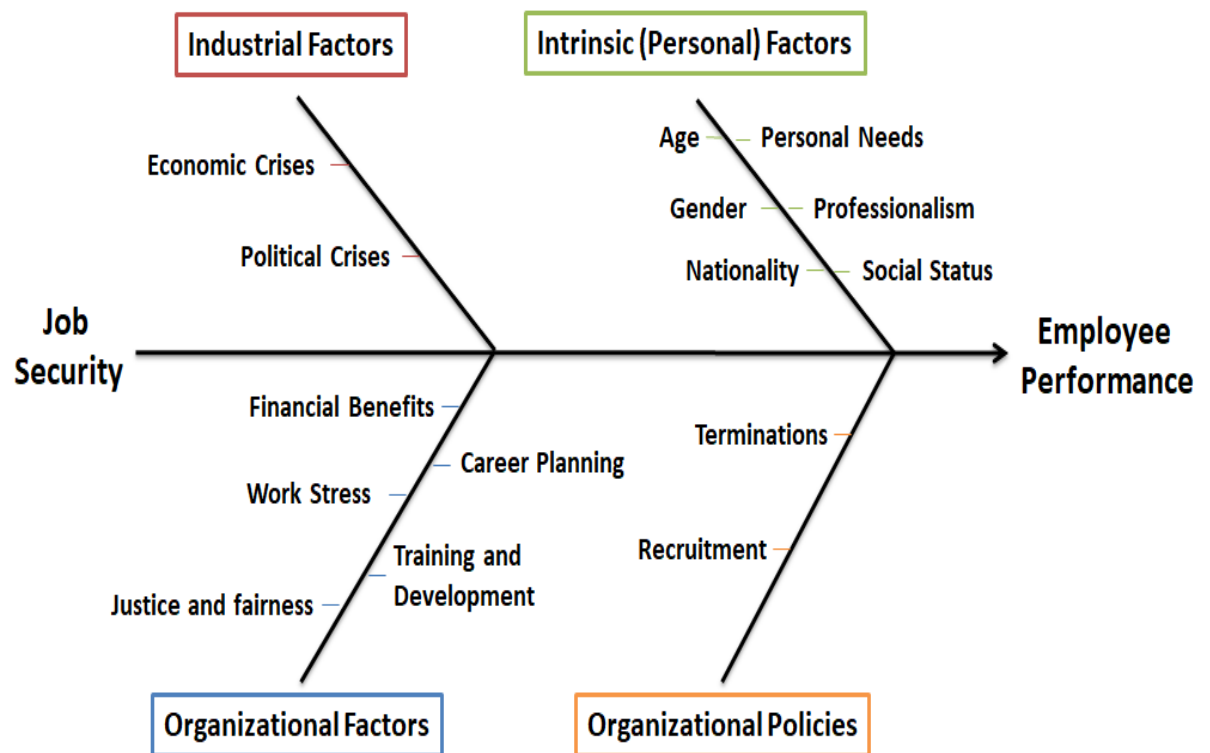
Industrial Factors

Intrinsic (Personal) Factors

Economic Crises

Political Crises

Age

Personal Needs

Gender

Professionalism

Nationality

Social Status

Job Security

Employee Performance

Financial Benefits

Career Planning

Work Stress

Training and Development

Justice and fairness

Terminations

Recruitment

Organizational Factors

Organizational Policies